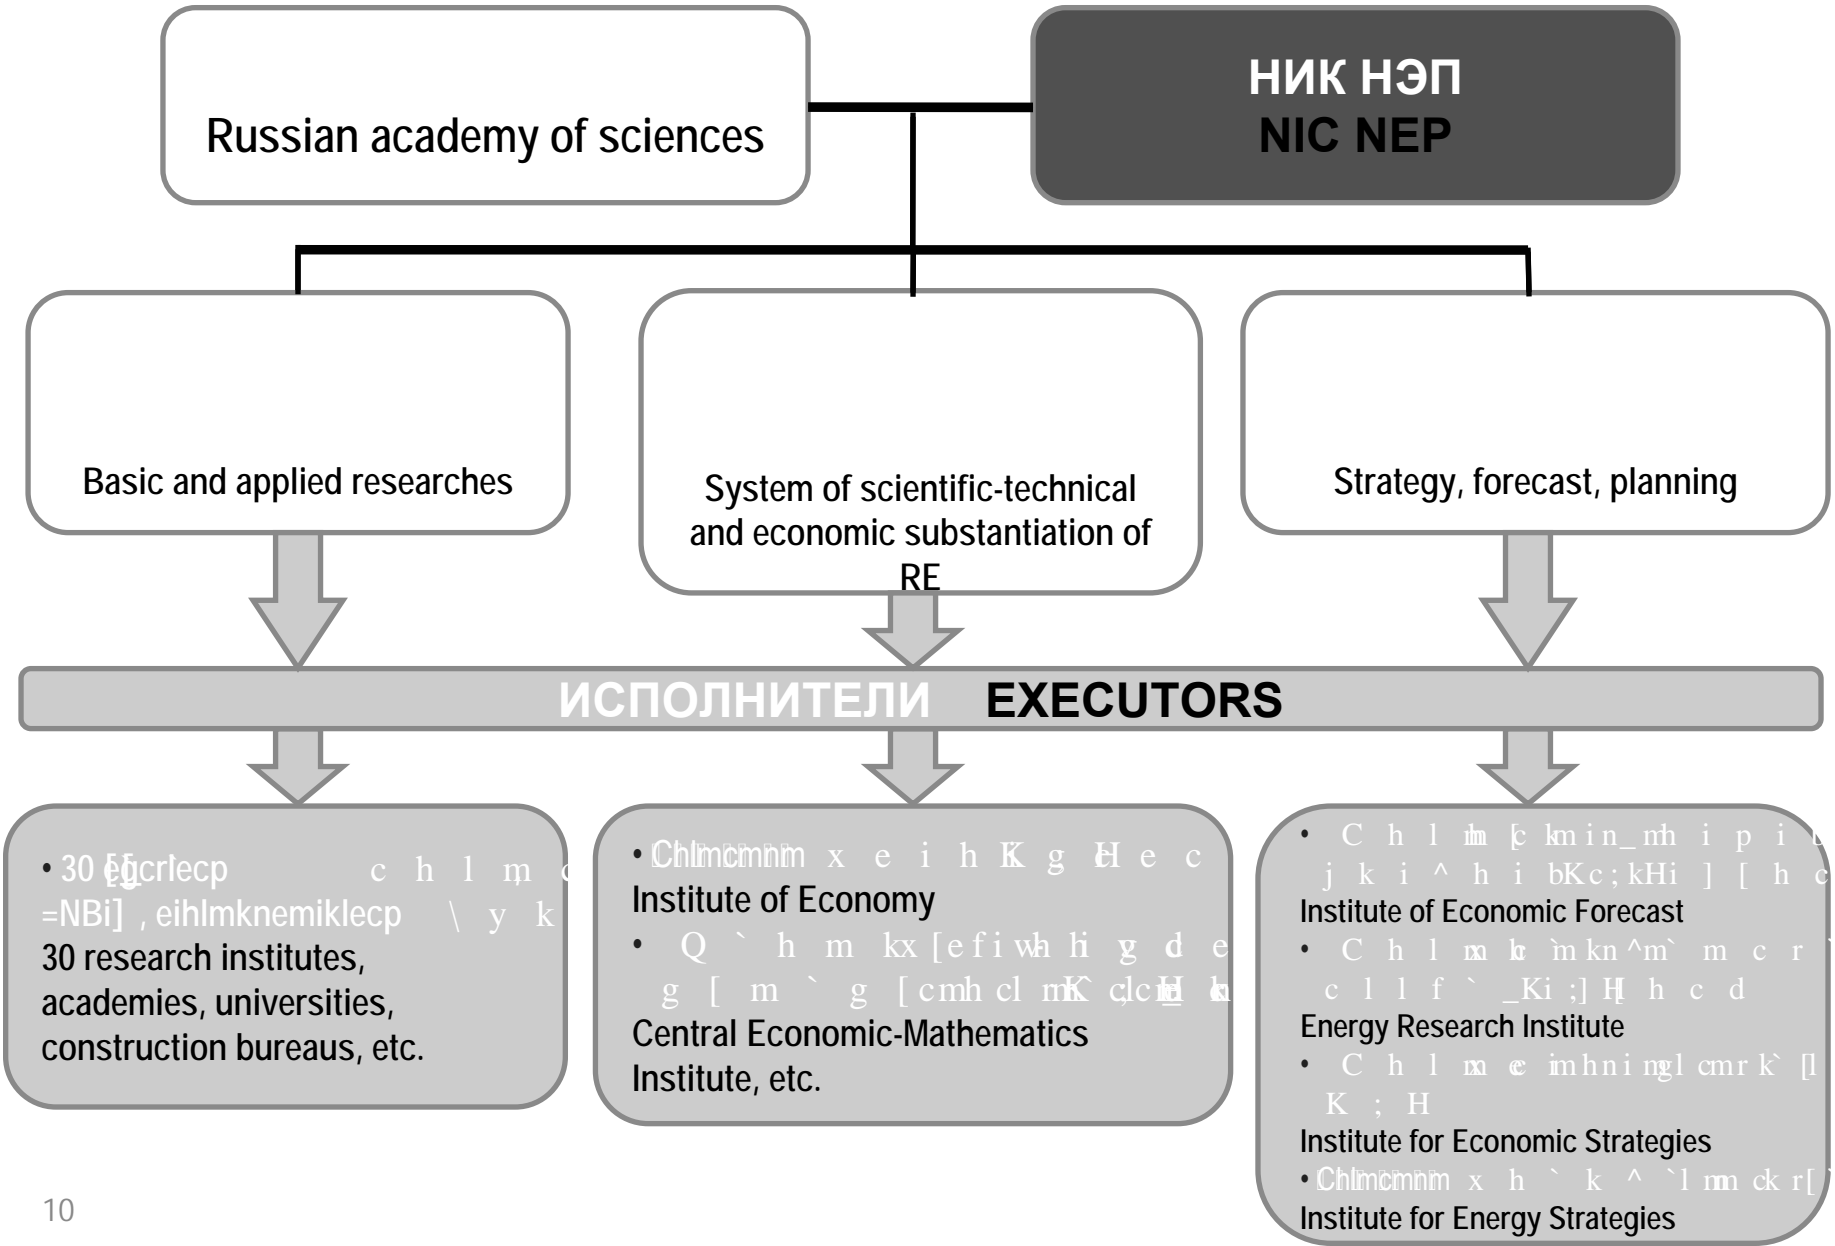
Russian academy of sciences

НИК НЭП
NIC NEP

Basic and applied researches

System of scientific-technical and economic substantiation of RE

Strategy, forecast, planning

ИСПОЛНИТЕЛИ EXECUTORS

• 30 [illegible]
30 research institutes, academies, universities, construction bureaus, etc.

• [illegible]
Institute of Economy
• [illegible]
Central Economic-Mathematics Institute, etc.

• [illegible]
Institute of Economic Forecast
• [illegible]
Energy Research Institute
• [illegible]
Institute for Economic Strategies
• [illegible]
Institute for Energy Strategies

10